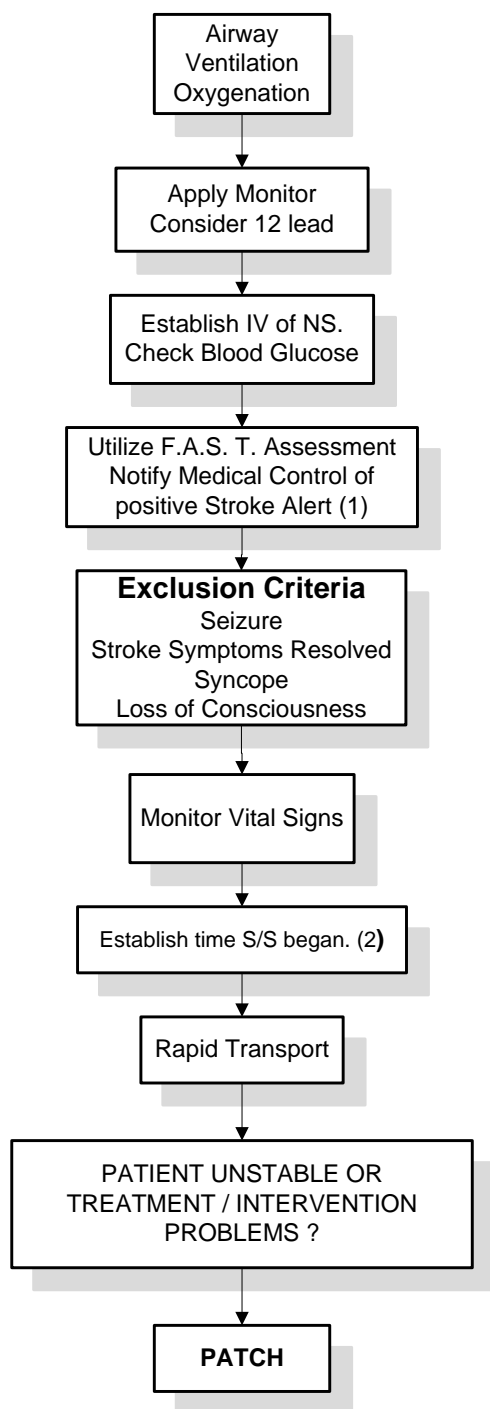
Airway
Ventilation
Oxygenation

Apply Monitor
Consider 12 lead

Establish IV of NS.
Check Blood Glucose

Utilize F.A.S. T. Assessment
Notify Medical Control of
positive Stroke Alert (1)

**Exclusion Criteria**
Seizure
Stroke Symptoms Resolved
Syncope
Loss of Consciousness

Monitor Vital Signs

Establish time S/S began. (2**)**

Rapid Transport

PATIENT UNSTABLE OR
TREATMENT / INTERVENTION
PROBLEMS ?

**PATCH**